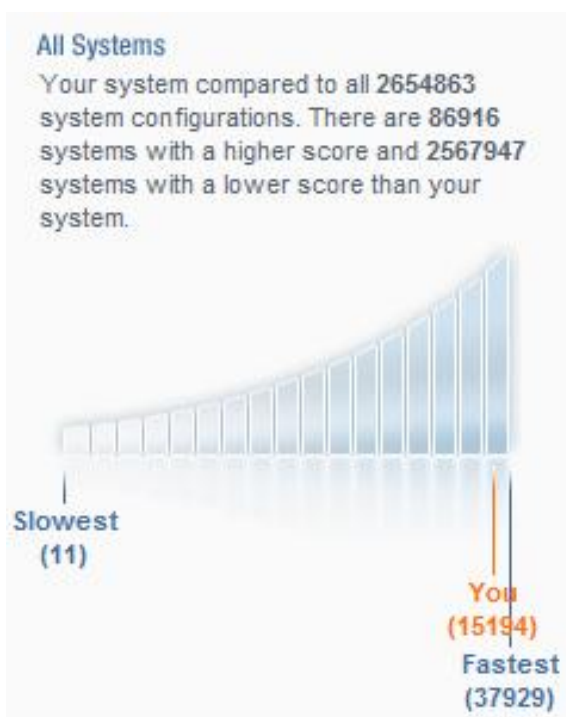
All Systems

Your system compared to all 2654863 system configurations. There are 86916 systems with a higher score and 2567947 systems with a lower score than your system.

Slowest
(11)

You
(15194)

Fastest
(37929)